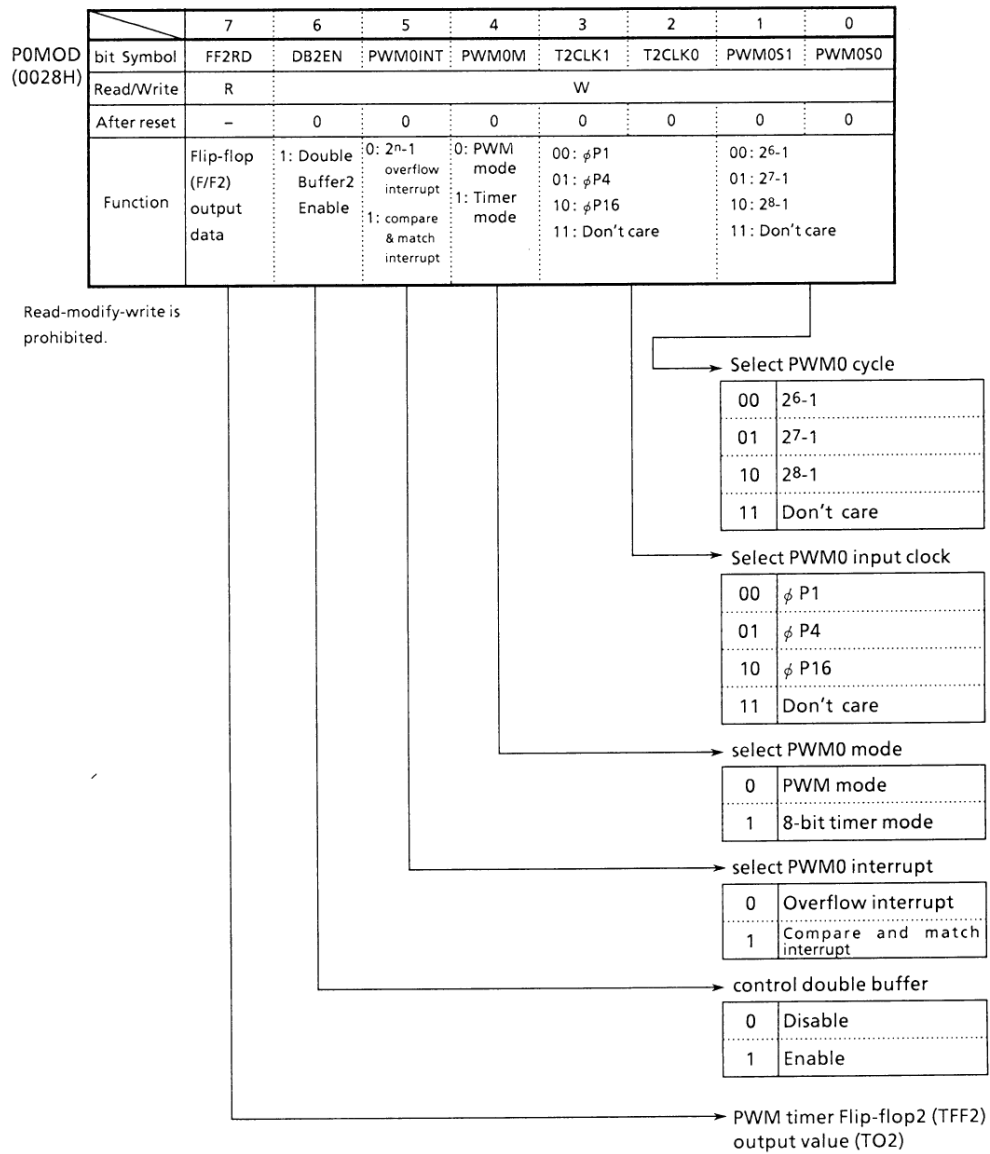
P0MOD (0028H)

| | 7 | 6 | 5 | 4 | 3 | 2 | 1 | 0 |
|---|---|---|---|---|---|---|---|---|
| bit Symbol | FF2RD | DB2EN | PWM0INT | PWM0M | T2CLK1 | T2CLK0 | PWM0S1 | PWM0S0 |
| Read/Write | R | W | | | | | | |
| After reset | – | 0 | 0 | 0 | 0 | 0 | 0 | 0 |
| Function | Flip-flop (F/F2) output data | 1: Double Buffer2 Enable | 0: $2^n$-1 overflow interrupt 1: compare & match interrupt | 0: PWM mode 1: Timer mode | 00: $\phi$P1 01: $\phi$P4 10: $\phi$P16 11: Don't care | | 00: $2^6$-1 01: $2^7$-1 10: $2^8$-1 11: Don't care | |

Read-modify-write is prohibited.

Select PWM0 cycle

| | |
|---|---|
| 00 | $2^6$-1 |
| 01 | $2^7$-1 |
| 10 | $2^8$-1 |
| 11 | Don't care |

Select PWM0 input clock

| | |
|---|---|
| 00 | $\phi$ P1 |
| 01 | $\phi$ P4 |
| 10 | $\phi$ P16 |
| 11 | Don't care |

select PWM0 mode

| | |
|---|---|
| 0 | PWM mode |
| 1 | 8-bit timer mode |

select PWM0 interrupt

| | |
|---|---|
| 0 | Overflow interrupt |
| 1 | Compare and match interrupt |

control double buffer

| | |
|---|---|
| 0 | Disable |
| 1 | Enable |

PWM timer Flip-flop2 (TFF2) output value (TO2)